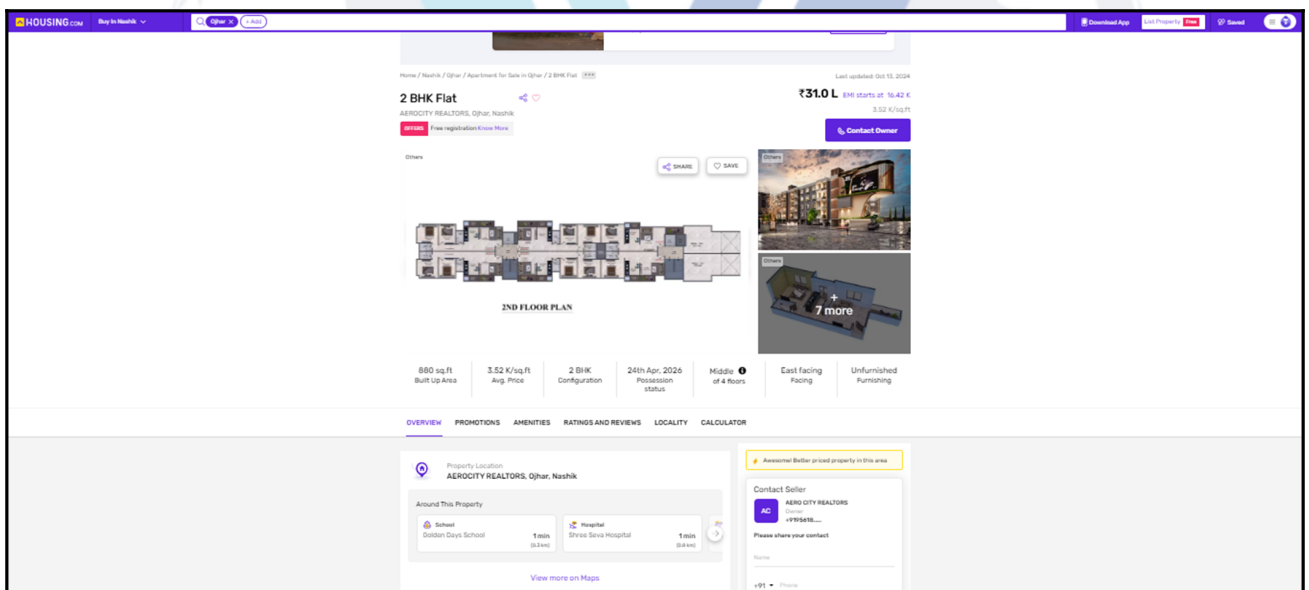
HOUSING.COM Buy in Nashik

Ojhar × + Add

Download App List Property Free Saved

Home / Nashik / Ojhar / Apartment for Sale in Ojhar / 2 BHK Flat

Last updated: Oct 13, 2024

2 BHK Flat

AEROCITY REALTORS, Ojhar, Nashik

OFFERS Free registration Know More

₹31.0 L EMI starts at 16.42 K

3.52 K/sq.ft

Contact Owner

Others

SHARE SAVE

2ND FLOOR PLAN

Others

Others

+ 7 more

| 880 sq.ft | 3.52 K/sq.ft | 2 BHK | 24th Apr, 2026 | Middle | East facing | Unfurnished |
|---|---|---|---|---|---|---|
| Built Up Area | Avg. Price | Configuration | Possession status | of 4 floors | Facing | Furnishing |

OVERVIEW PROMOTIONS AMENITIES RATINGS AND REVIEWS LOCALITY CALCULATOR

Property Location
AEROCITY REALTORS, Ojhar, Nashik

Around This Property

School
Golden Days School
1 min (0.3 km)

Hospital
Shree Seva Hospital
1 min (0.6 km)

View more on Maps

Awesome! Better priced property in this area

Contact Seller

AC AERO CITY REALTORS
Owner
+9195618.....

Please share your contact

Name

+91 Phone